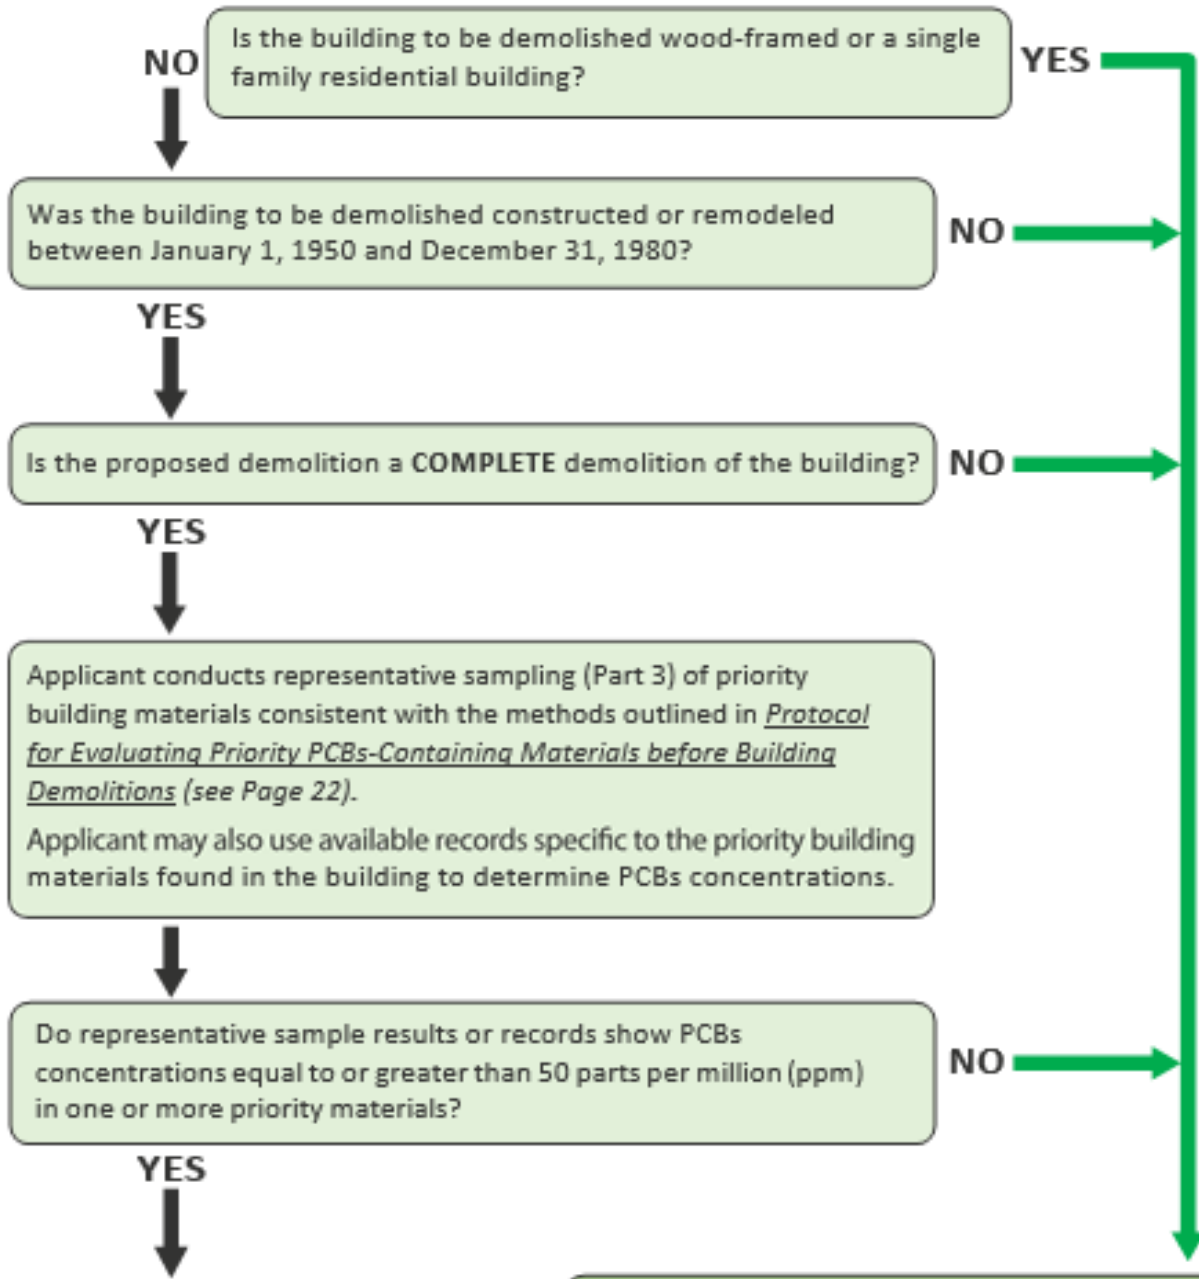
NO

Is the building to be demolished wood-framed or a single family residential building?

YES

Was the building to be demolished constructed or remodeled between January 1, 1950 and December 31, 1980?

NO

YES

Is the proposed demolition a **COMPLETE** demolition of the building?

NO

YES

Applicant conducts representative sampling (Part 3) of priority building materials consistent with the methods outlined in *Protocol for Evaluating Priority PCBs-Containing Materials before Building Demolitions* (see Page 22).

Applicant may also use available records specific to the priority building materials found in the building to determine PCBs concentrations.

Do representative sample results or records show PCBs concentrations equal to or greater than 50 parts per million (ppm) in one or more priority materials?

NO

YES